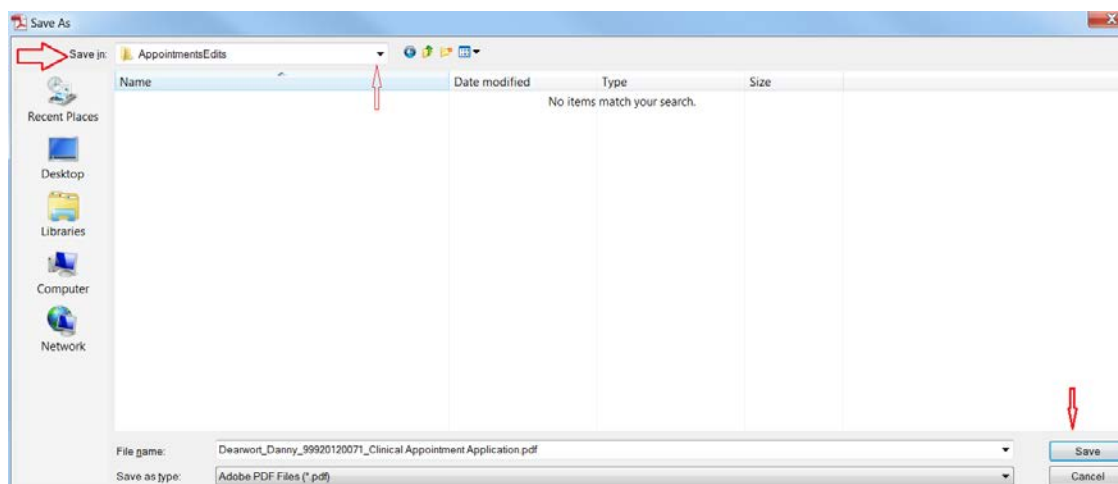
Save As

Save in: AppointmentsEdits

Name | Date modified | Type | Size

No items match your search.

Recent Places

Desktop

Libraries

Computer

Network

File name: Dearwort_Danny_99920120071_Clinical Appointment Application.pdf

Save as type: Adobe PDF Files (*.pdf)

Save

Cancel